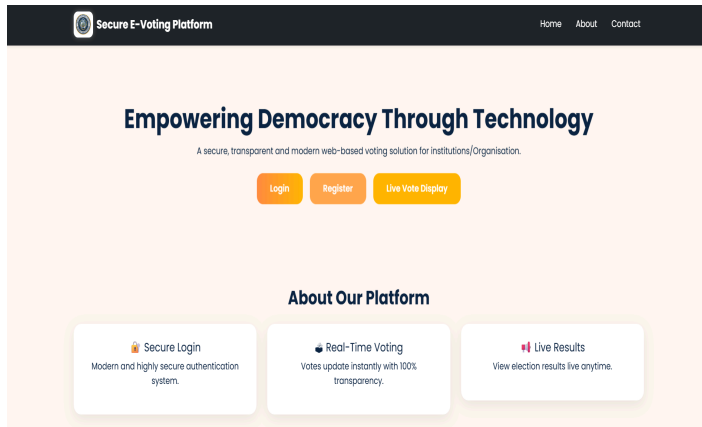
Secure E-Voting Platform

Home About Contact

Empowering Democracy Through Technology

A secure, transparent and modern web-based voting solution for institutions/Organisation.

Login Register Live Vote Display

About Our Platform

🔒 Secure Login
Modern and highly secure authentication system.

🗳 Real-Time Voting
Votes update instantly with 100% transparency.

📢 Live Results
View election results live anytime.